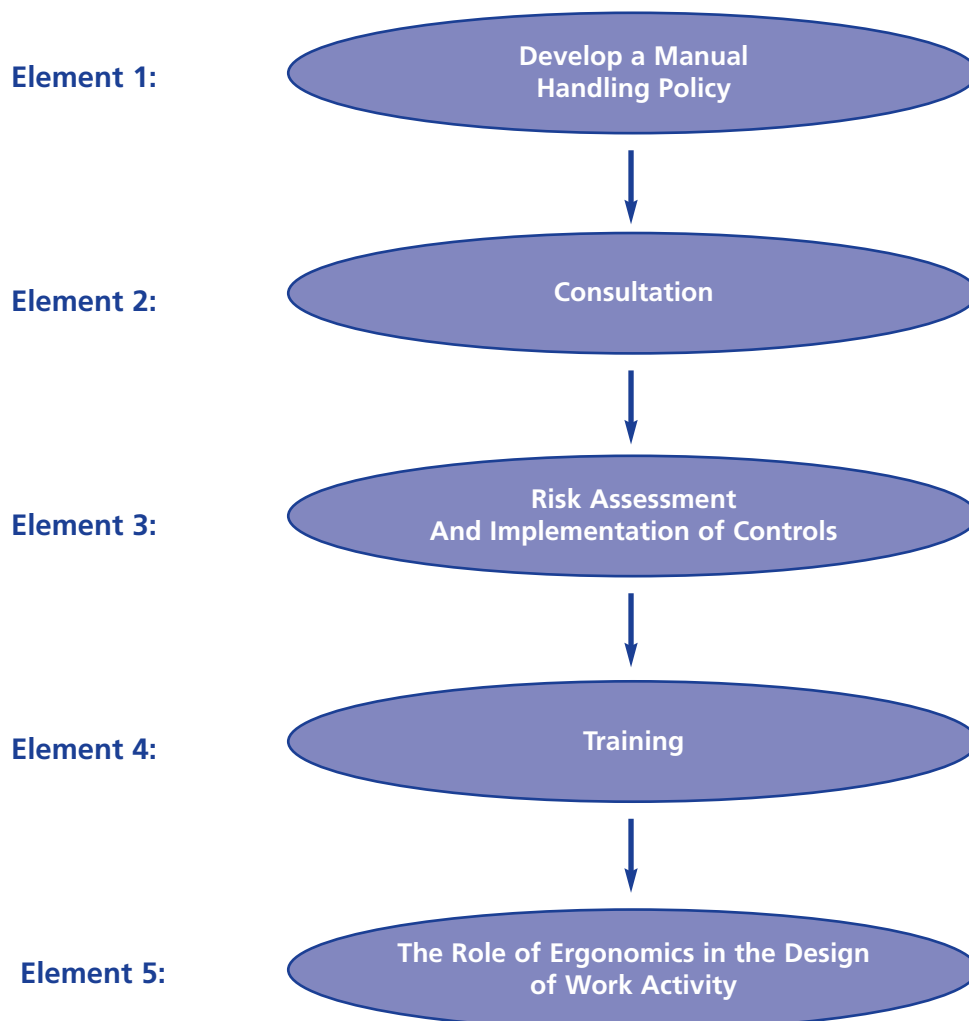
Element 1:

Develop a Manual Handling Policy

Element 2:

Consultation

Element 3:

Risk Assessment And Implementation of Controls

Element 4:

Training

Element 5:

The Role of Ergonomics in the Design of Work Activity